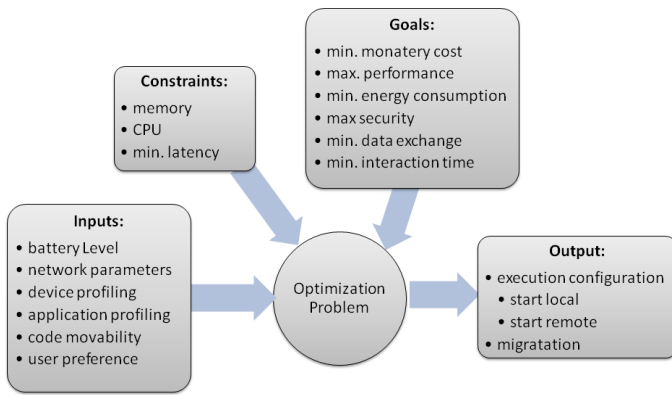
Goals:
• min. monatery cost
• max. performance
• min. energy consumption
• max security
• min. data exchange
• min. interaction time

Constraints:
• memory
• CPU
• min. latency

Inputs:
• battery Level
• network parameters
• device profiling
• application profiling
• code movability
• user preference

Optimization Problem

Output:
• execution configuration
• start local
• start remote
• migratation